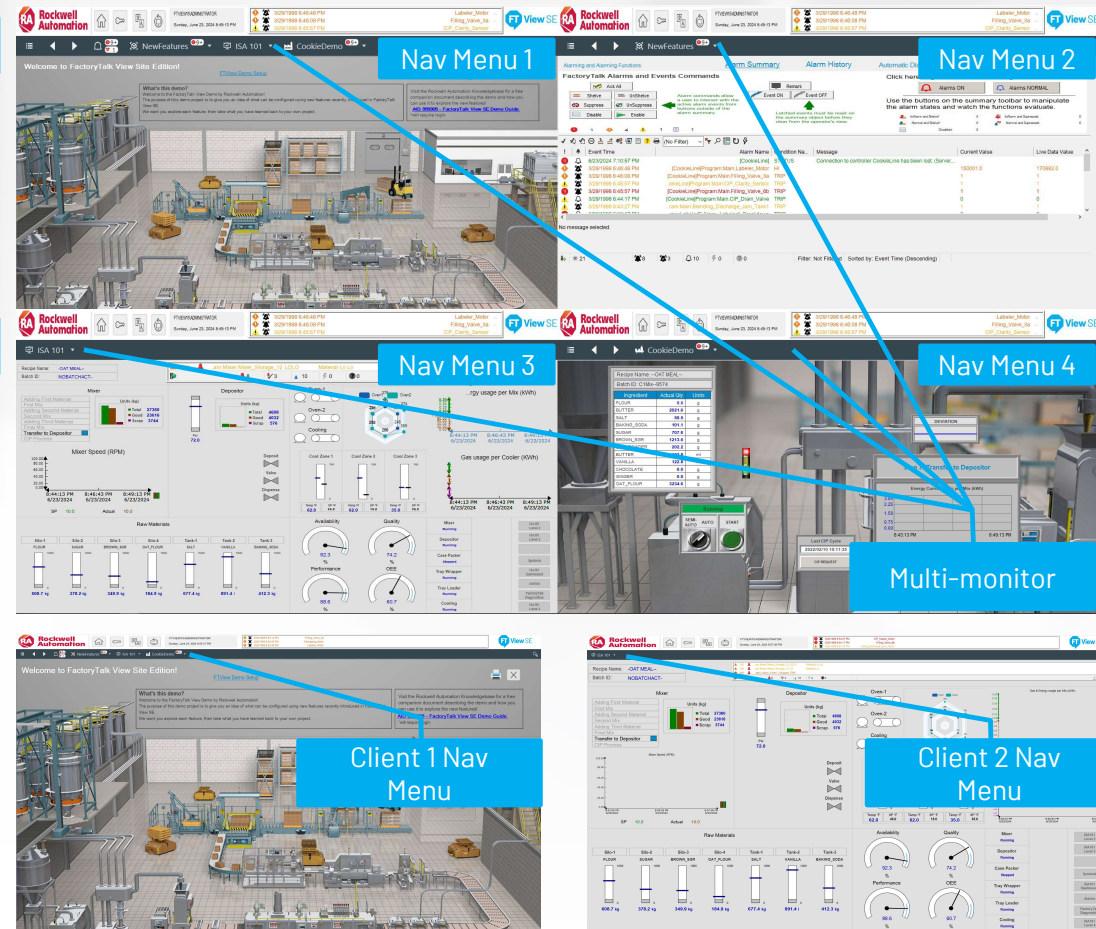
Rockwell Automation

FTVIEW\ADMINISTRATOR
Sunday, June 23, 2024 6:49:13 PM

3/29/1996 6:46:48 PM Labeler_Motor
3/29/1996 6:46:08 PM Filling_Valve_9a
3/29/1996 6:45:57 PM CIP_Clarity_Sensor

FT View SE

NewFeatures
ISA 101
CookieDemo

Nav Menu 1

Welcome to FactoryTalk View Site Edition!

FTView Setup

What's this demo?

Visit the Rockwell Automation Knowledgebase for a free companion document describing the demo and how you can use it to explore the new features!

AID 999905 - FactoryTalk View SE Demo Guide

Nav Menu 2

Alarming and Alarming Functions
Alarm Summary
Alarm History
Automatic Di

FactoryTalk Alarms and Events Commands

Ack All
Shelve
UnShelve
Suppress
UnSuppress
Disable
Enable

Remark
Event ON
Event OFF

Alarms ON
Alarms NORMAL

Use the buttons on the summary toolbar to manipulate the alarm states and watch the functions evaluate.

Event Time
Alarm Name
Condition Na...
Message
Current Value
Live Data Value

6/23/2024 7:10:57 PM [CookieLine] STATUS Connection to controller CookieLine has been lost.

3/29/1996 6:46:48 PM [CookieLine]Program:Main.Labeler_Motor HI
3/29/1996 6:46:08 PM [CookieLine]Program:Main.Filling_Valve_9a TRIP
3/29/1996 6:45:57 PM [CookieLine]Program:Main.CIP_Clarity_Sensor TRIP
3/29/1996 6:45:57 PM [CookieLine]Program:Main.Filling_Valve_6b TRIP
3/29/1996 6:44:17 PM [CookieLine]Program:Main.CIP_Drain_Valve TRIP

No message selected.

Filter: Not Filtered Sorted by: Event Time (Descending)

Nav Menu 3

Recipe Name: -OAT MEAL-
Batch ID: NOBATCHACT-

Mixer
Depositor
Oven-1
Oven-2
Cooling

Transfer to Depositor
CIP Process

Mixer Speed (RPM)

Raw Materials

Silo-1 FLOUR
Silo-2 SUGAR
Silo-3 BROWN_SGR
Silo-4 OAT_FLOUR
Tank-1 SALT
Tank-2 VANILLA
Tank-3 BAKING_SODA

608.7 kg
378.2 kg
349.9 kg
164.9 kg
677.4 kg
891.4 l
412.3 kg

Availability
Quality
Performance
OEE

92.3
74.2
88.6
60.7

Gas usage per Cooler (KWh)

Nav Menu 4

Recipe Name: -OAT MEAL-
Batch ID: C1Mix-4574

Ingredient
Actual Qty
Units

FLOUR
BUTTER
SALT
BAKING_SODA
SUGAR
BROWN_SGR
EGG_POWDER
MILK
VANILLA
CHOCOLATE
GINGER
OAT_FLOUR

DEVIATION

Mixer Transfer to Depositor

SEMI AUTO
AUTO
START

Last CIP Cycle

Multi-monitor

Client 1 Nav Menu

Welcome to FactoryTalk View Site Edition!

What's this demo?

Visit the Rockwell Automation Knowledgebase for a free companion document describing the demo and how you can use it to explore the new features!

AID 999905 - FactoryTalk View SE Demo Guide

Client 2 Nav Menu

Recipe Name: -OAT MEAL-
Batch ID: NOBATCHACT-

Mixer
Depositor
Oven-1
Oven-2
Cooling

Transfer to Depositor
CIP Process

Raw Materials

Silo-1 FLOUR
Silo-2 SUGAR
Silo-3 BROWN_SGR
Silo-4 OAT_FLOUR
Tank-1 SALT
Tank-2 VANILLA
Tank-3 BAKING_SODA

608.7 kg
378.2 kg
349.9 kg
164.9 kg
677.4 kg
891.4 l
412.3 kg

Availability
Quality
Performance
OEE

92.3
74.2
88.6
60.7